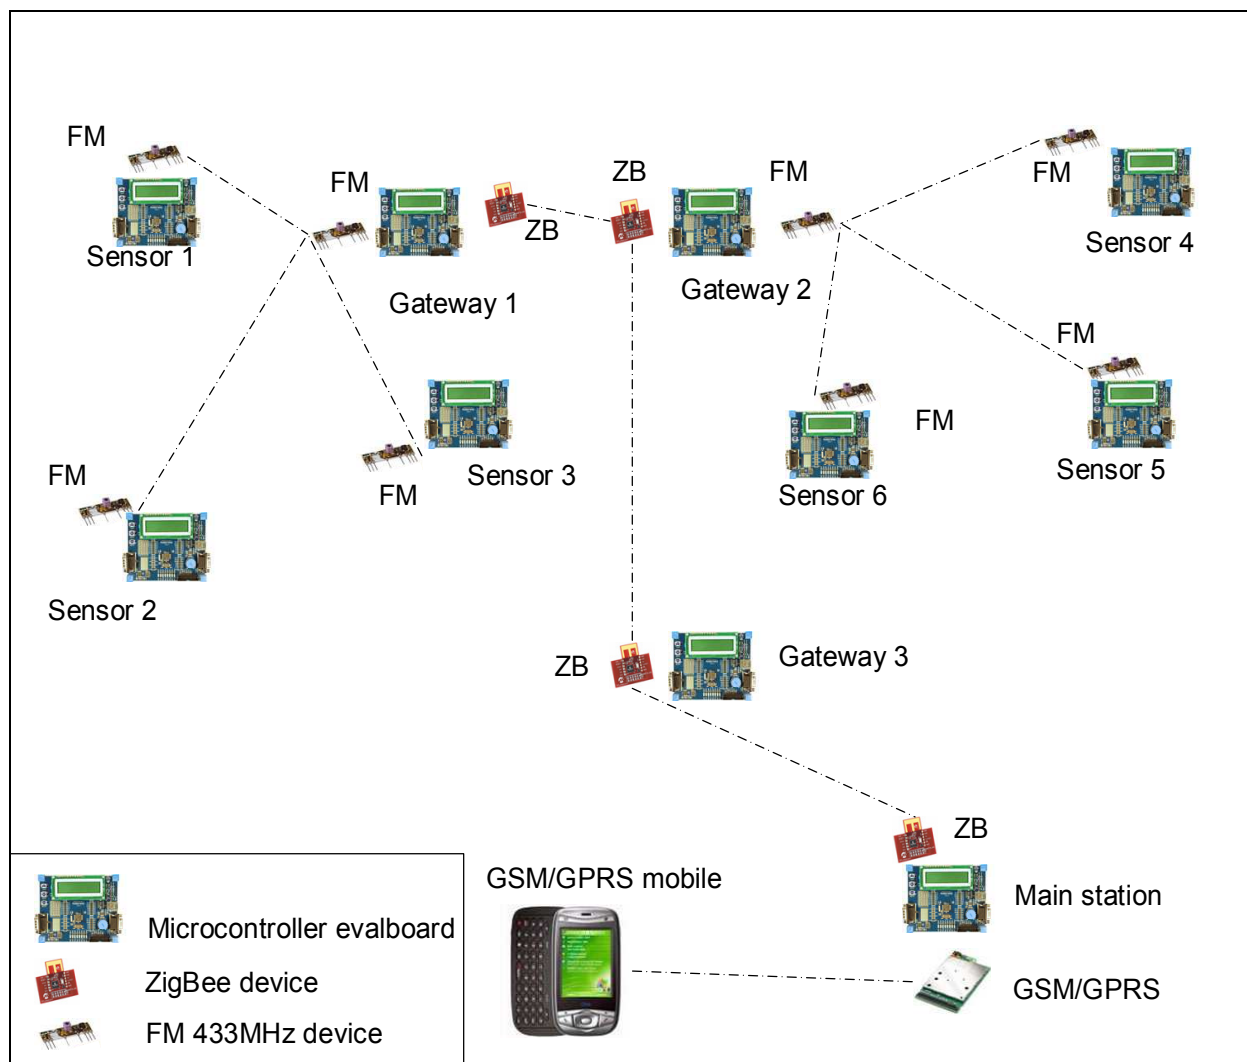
FM

Sensor 1

FM

Gateway 1

ZB

ZB

FM

Gateway 2

FM

Sensor 4

FM

Sensor 5

FM

Sensor 6

Sensor 3

FM

FM

Sensor 2

ZB

Gateway 3

ZB

Main station

GSM/GPRS mobile

GSM/GPRS

Microcontroller evalboard

ZigBee device

FM 433MHz device